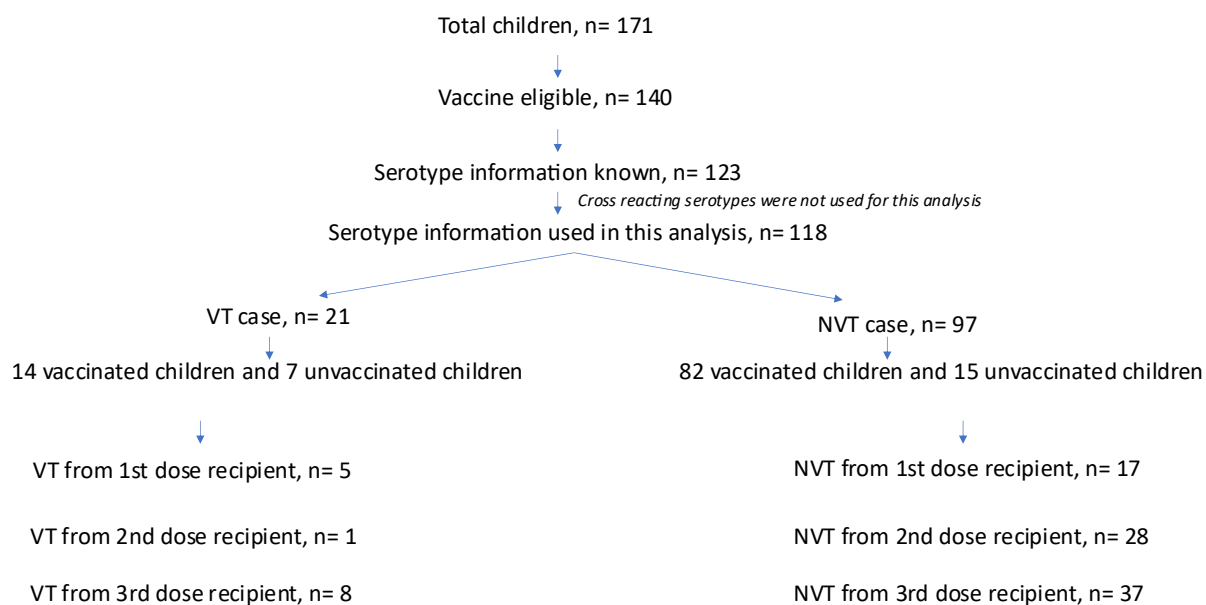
Total children, n= 171

Vaccine eligible, n= 140

Serotype information known, n= 123

Cross reacting serotypes were not used for this analysis

Serotype information used in this analysis, n= 118

VT case, n= 21

14 vaccinated children and 7 unvaccinated children

VT from 1st dose recipient, n= 5

VT from 2nd dose recipient, n= 1

VT from 3rd dose recipient, n= 8

NVT case, n= 97

82 vaccinated children and 15 unvaccinated children

NVT from 1st dose recipient, n= 17

NVT from 2nd dose recipient, n= 28

NVT from 3rd dose recipient, n= 37